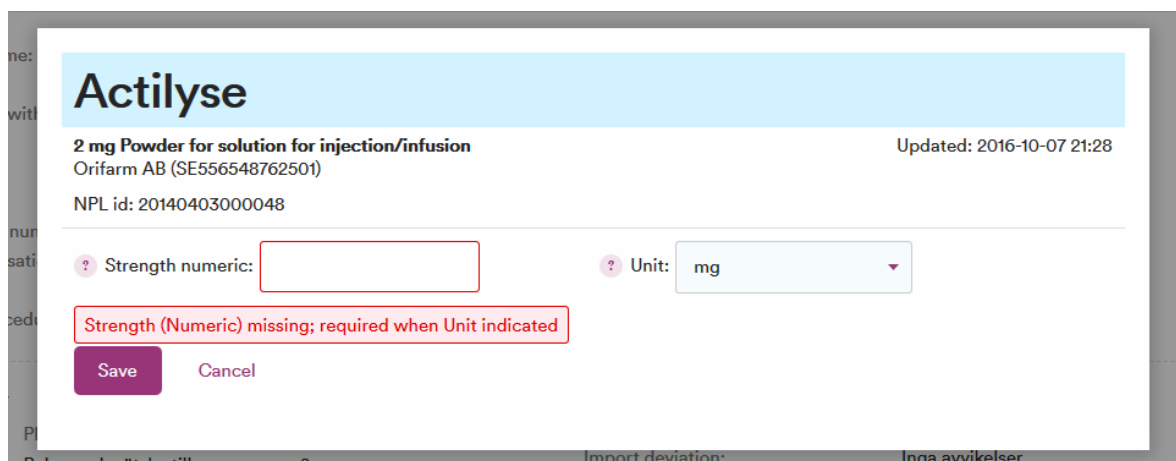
me:

with

nur
sati

cedu

Pl

Actilyse

2 mg Powder for solution for injection/infusion
Orifarm AB (SE556548762501)

Updated: 2016-10-07 21:28

NPL id: 20140403000048

? Strength numeric:

? Unit: mg

Strength (Numeric) missing; required when Unit indicated

Save Cancel

Import deviation: Inga avvikelser